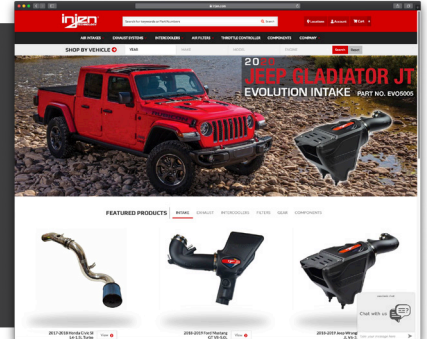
injen

Search for keywords or Part Numbers

Search

Locations Account Cart

AIR INTAKES EXHAUST SYSTEMS INTERCOOLERS AIR FILTERS THROTTLE CONTROLLER COMPONENTS COMPANY

SHOP BY VEHICLE

YEAR MAKE MODEL Search Reset

2020 JEEP GLADIATOR JT

EVOLUTION INTAKE PART NO. EVO8005

FEATURED PRODUCTS

INTAKE EXHAUST INTERCOOLERS FILTERS GEAR COMPONENTS

2017-2019 Honda Civic Si 1.5L Turbo

2018-2019 Ford Mustang GT V8-5.0L

2018-2019 Jeep Wrangler JL V6-3.6L

View

Chat with us

Enter your message